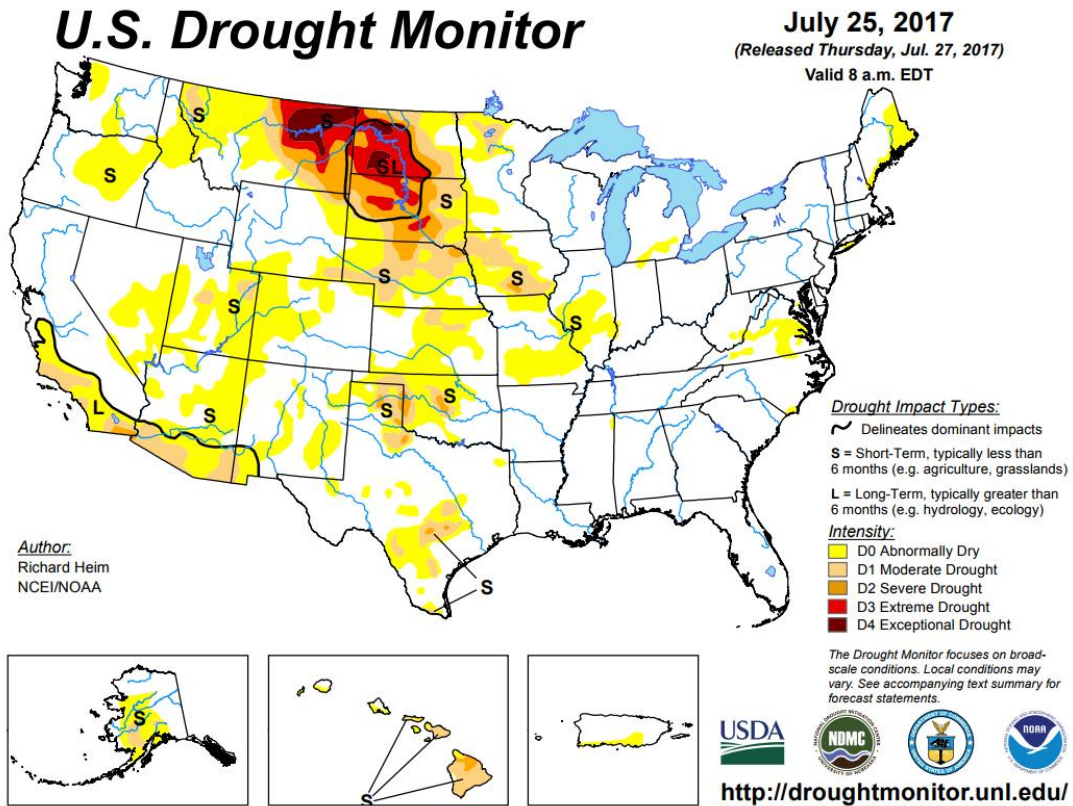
U.S. Drought Monitor

July 25, 2017
(Released Thursday, Jul. 27, 2017)
Valid 8 a.m. EDT

S
S
S
SL
S
S
S
S
S
S
S
S
L
S
S

Drought Impact Types:
Delineates dominant impacts
S = Short-Term, typically less than 6 months (e.g. agriculture, grasslands)
L = Long-Term, typically greater than 6 months (e.g. hydrology, ecology)

Intensity:
D0 Abnormally Dry
D1 Moderate Drought
D2 Severe Drought
D3 Extreme Drought
D4 Exceptional Drought

Author:
Richard Heim
NCEI/NOAA

The Drought Monitor focuses on broad-scale conditions. Local conditions may vary. See accompanying text summary for forecast statements.

S
S

USDA
NDMC
NOAA

http://droughtmonitor.unl.edu/